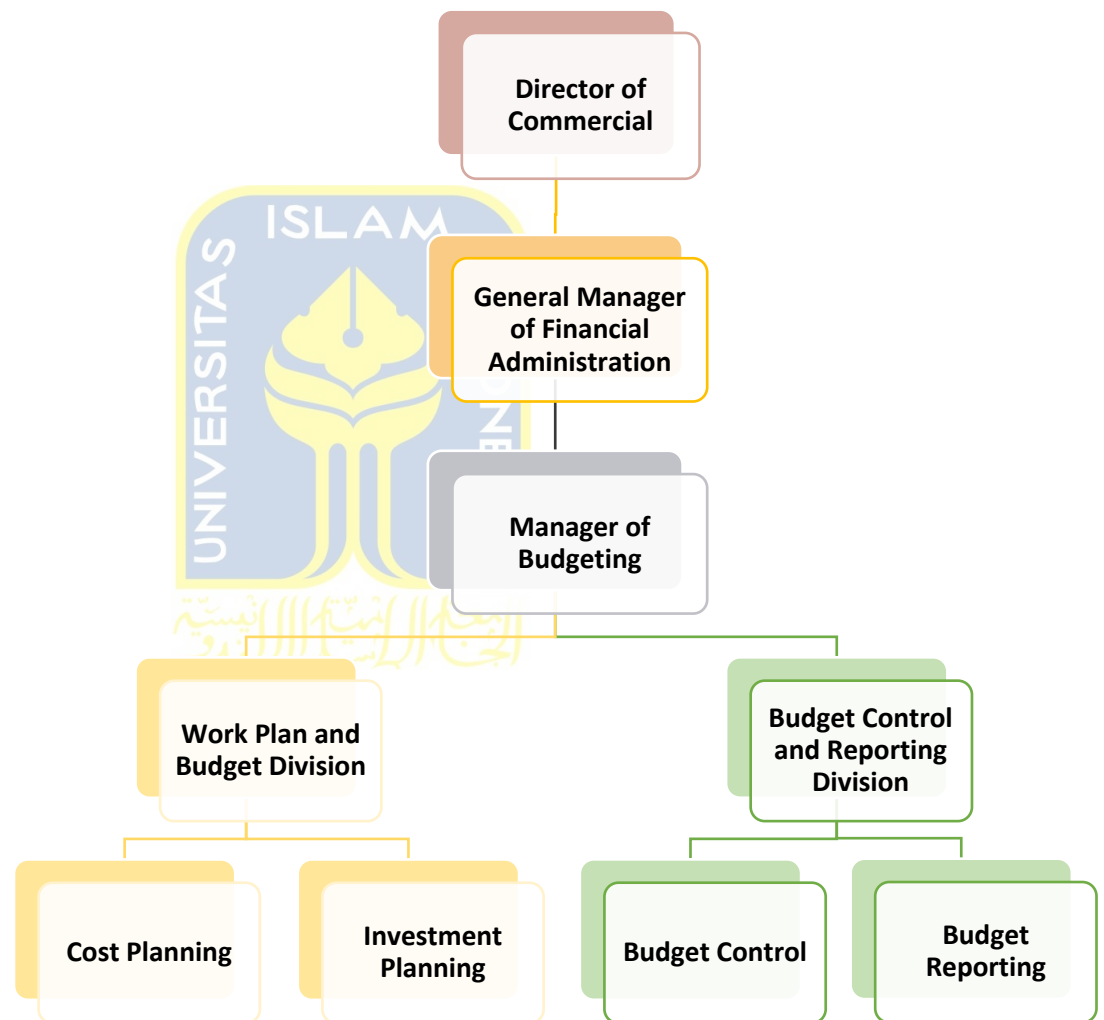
Director of Commercial

ISLAM

UNIVERSITAS

General Manager of Financial Administration

Manager of Budgeting

Work Plan and Budget Division

Budget Control and Reporting Division

Cost Planning

Investment Planning

Budget Control

Budget Reporting